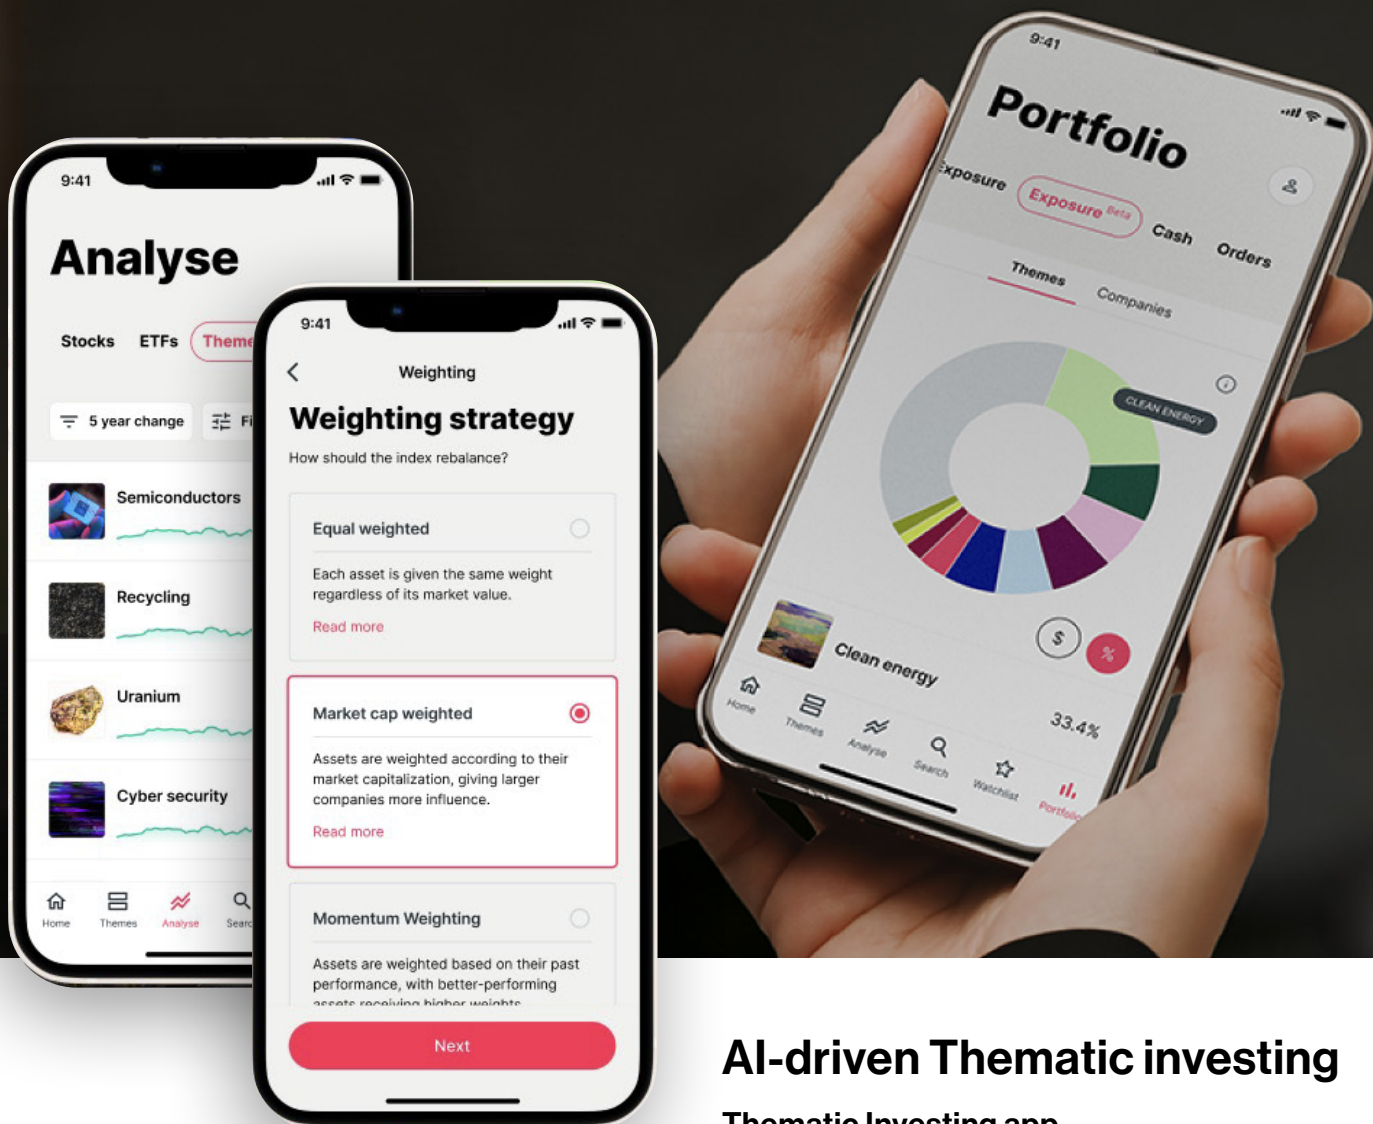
9:41

Analyse

Stocks ETFs Theme

5 year change Fi

Semiconductors

Recycling

Uranium

Cyber security

Home Themes Analyse Searc

9:41

Weighting

Weighting strategy

How should the index rebalance?

Equal weighted

Each asset is given the same weight regardless of its market value.

Read more

Market cap weighted

Assets are weighted according to their market capitalization, giving larger companies more influence.

Read more

Momentum Weighting

Assets are weighted based on their past performance, with better-performing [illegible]

Next

9:41

Portfolio

Exposure Exposure Beta Cash Orders

Themes Companies

CLEAN ENERGY

Clean energy

33.4%

Home Themes Analyse Search Watchlist Portfolio

AI-driven Thematic investing

Thematic Investing app